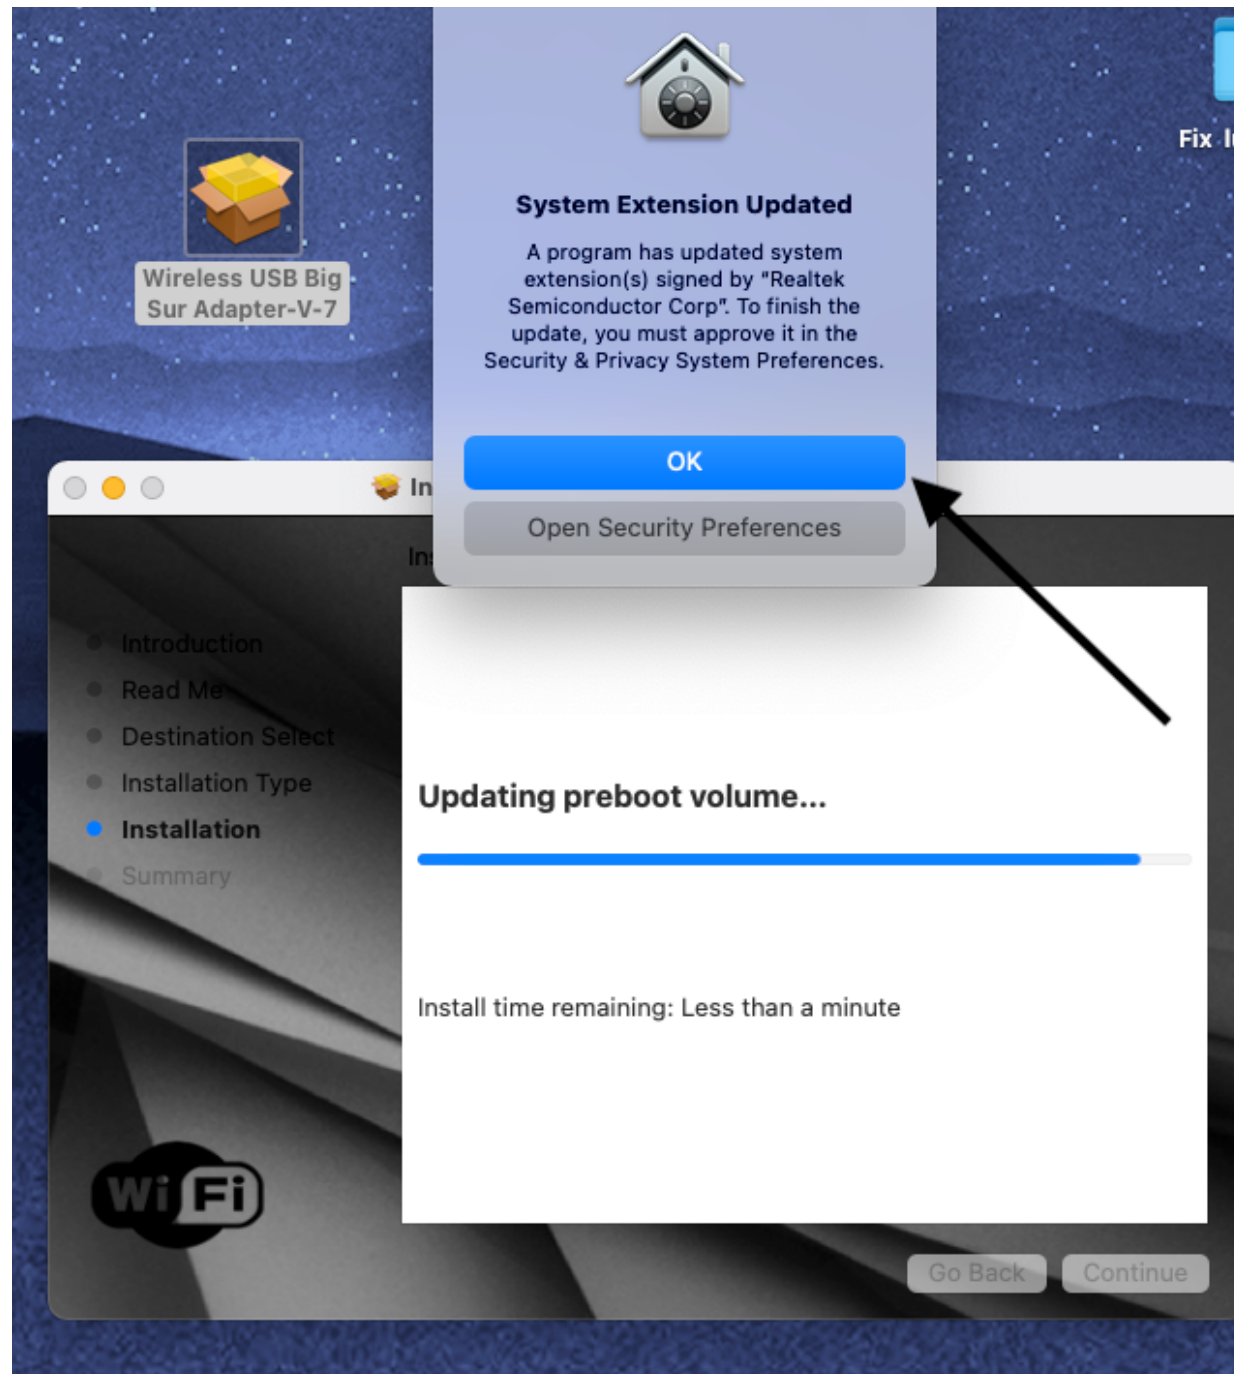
Wireless USB Big Sur Adapter-V-7

Fix I

System Extension Updated

A program has updated system extension(s) signed by "Realtek Semiconductor Corp". To finish the update, you must approve it in the Security & Privacy System Preferences.

OK

Open Security Preferences

In

In

Introduction
Read Me
Destination Select
Installation Type
Installation
Summary

Updating preboot volume...

Install time remaining: Less than a minute

Wi Fi

Go Back
Continue